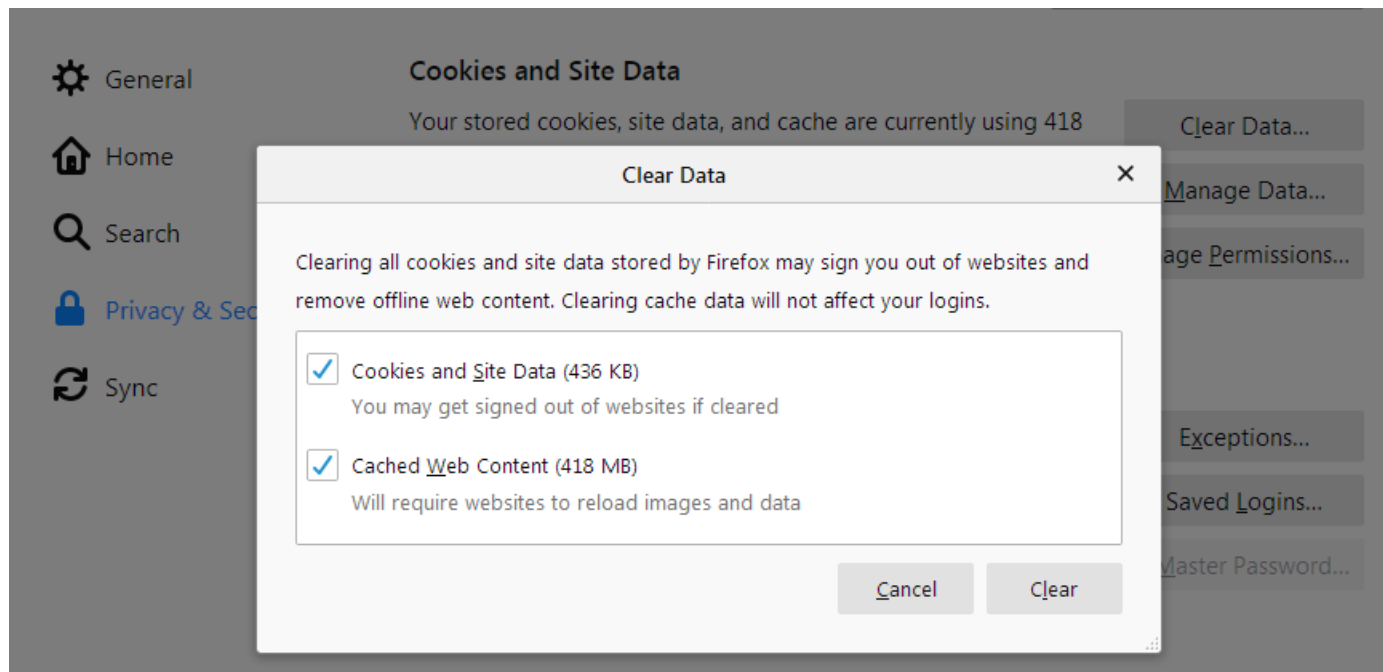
General

Home

Search

Privacy & Sec

Sync

Cookies and Site Data

Your stored cookies, site data, and cache are currently using 418

Clear Data...

Manage Data...

age Permissions...

Exceptions...

Saved Logins...

Master Password...

Clear Data

×

Clearing all cookies and site data stored by Firefox may sign you out of websites and remove offline web content. Clearing cache data will not affect your logins.

Cookies and Site Data (436 KB)
You may get signed out of websites if cleared

Cached Web Content (418 MB)
Will require websites to reload images and data

Cancel

Clear